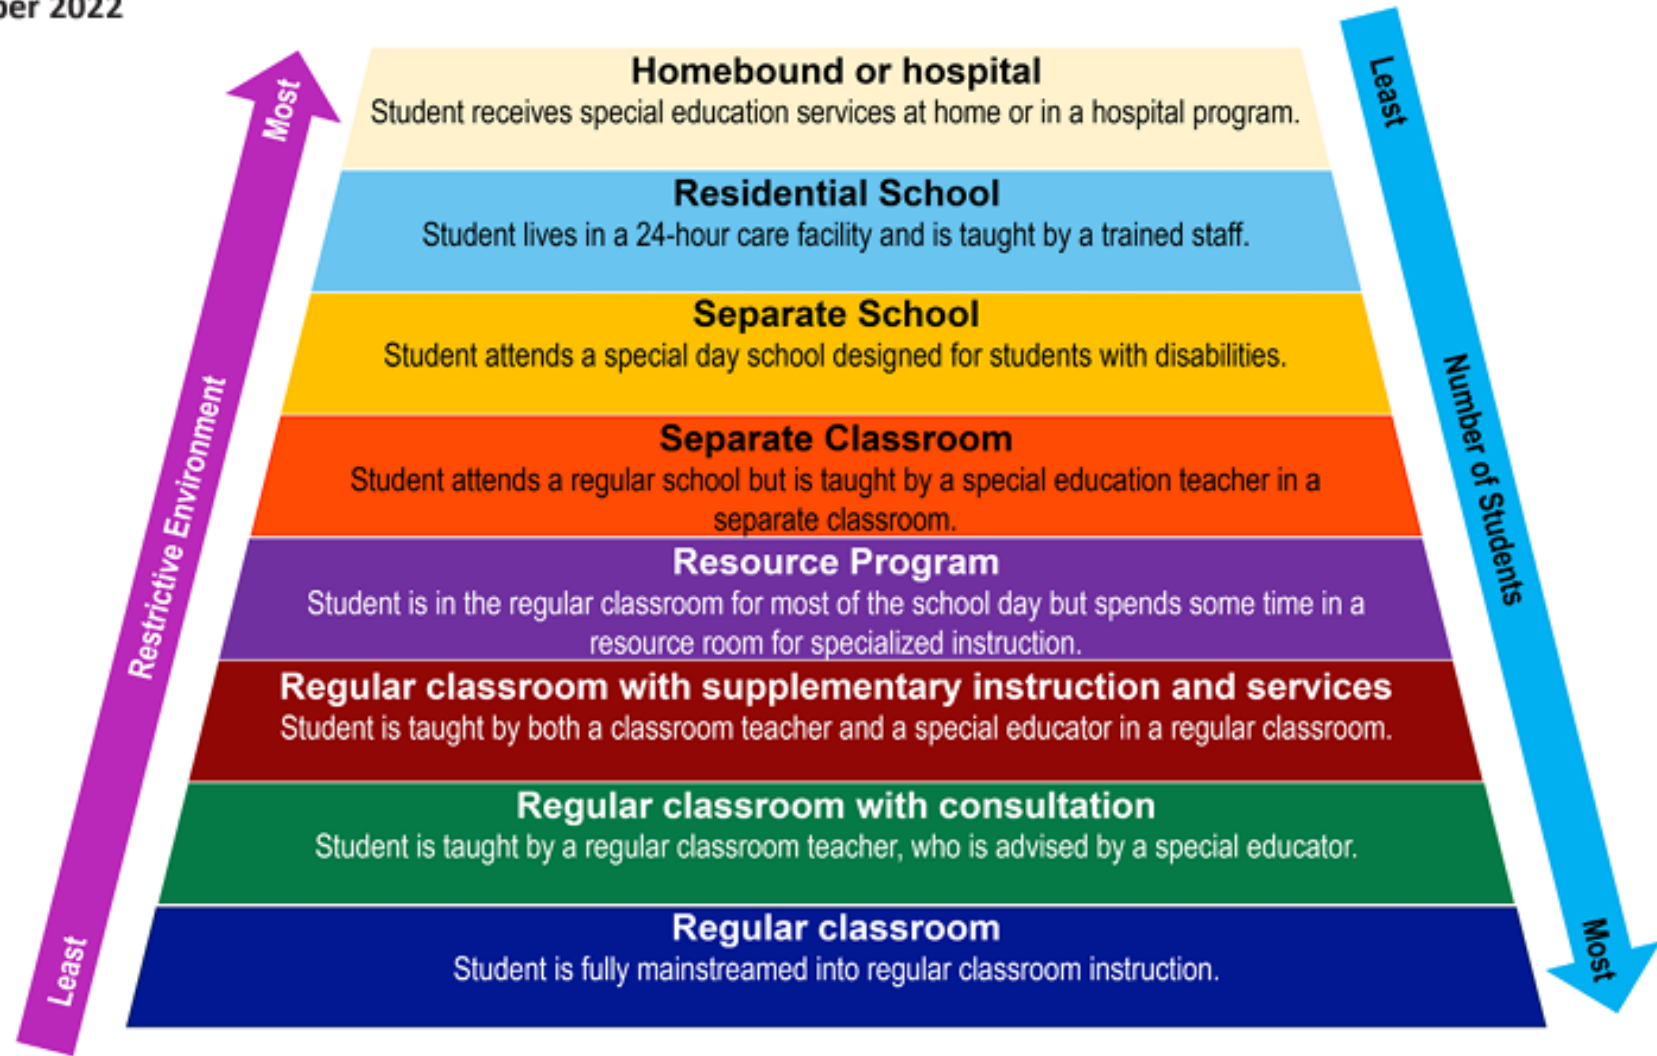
ber 2022

Most

Restrictive Environment

Least

Homebound or hospital
Student receives special education services at home or in a hospital program.

Residential School
Student lives in a 24-hour care facility and is taught by a trained staff.

Separate School
Student attends a special day school designed for students with disabilities.

Separate Classroom
Student attends a regular school but is taught by a special education teacher in a separate classroom.

Resource Program
Student is in the regular classroom for most of the school day but spends some time in a resource room for specialized instruction.

Regular classroom with supplementary instruction and services
Student is taught by both a classroom teacher and a special educator in a regular classroom.

Regular classroom with consultation
Student is taught by a regular classroom teacher, who is advised by a special educator.

Regular classroom
Student is fully mainstreamed into regular classroom instruction.

Least

Number of Students

Most